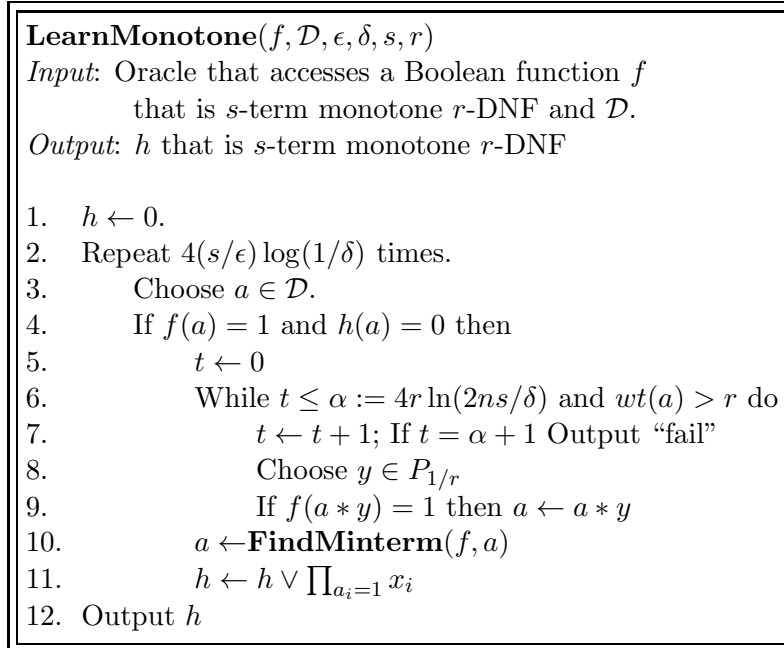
**LearnMonotone**$(f, \mathcal{D}, \epsilon, \delta, s, r)$
*Input*: Oracle that accesses a Boolean function $f$ that is $s$-term monotone $r$-DNF and $\mathcal{D}$.
*Output*: $h$ that is $s$-term monotone $r$-DNF

1. $h \leftarrow 0$.
2. Repeat $4(s/\epsilon)\log(1/\delta)$ times.
3. Choose $a \in \mathcal{D}$.
4. If $f(a) = 1$ and $h(a) = 0$ then
5. $t \leftarrow 0$
6. While $t \leq \alpha := 4r\ln(2ns/\delta)$ and $wt(a) > r$ do
7. $t \leftarrow t+1$; If $t = \alpha + 1$ Output "fail"
8. Choose $y \in P_{1/r}$
9. If $f(a * y) = 1$ then $a \leftarrow a * y$
10. $a \leftarrow$**FindMinterm**$(f, a)$
11. $h \leftarrow h \vee \prod_{a_i=1} x_i$
12. Output $h$